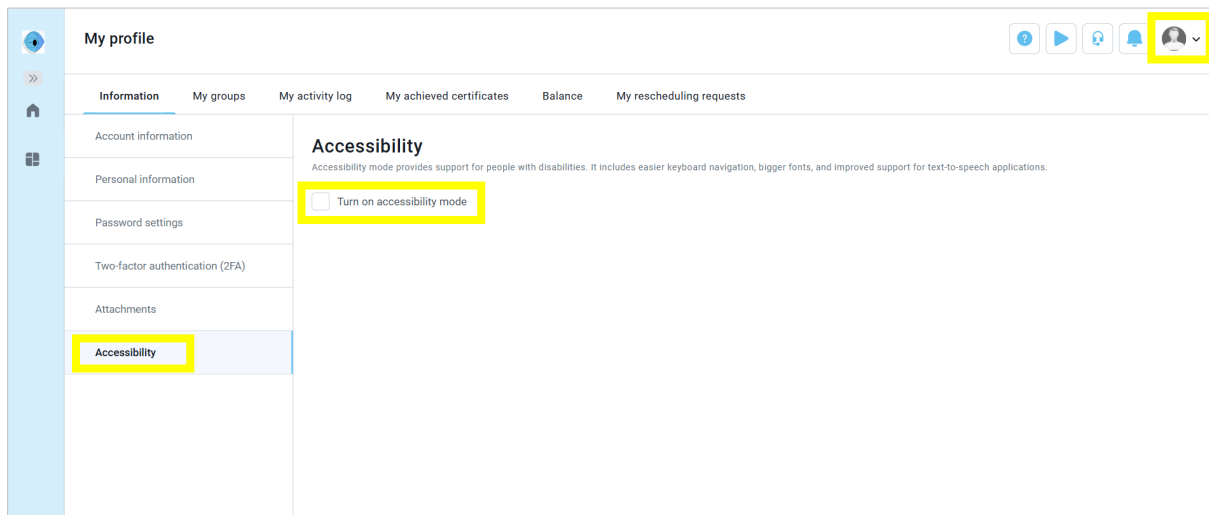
My profile

Information
My groups
My activity log
My achieved certificates
Balance
My rescheduling requests

Account information
Personal information
Password settings
Two-factor authentication (2FA)
Attachments
Accessibility

Accessibility
Accessibility mode provides support for people with disabilities. It includes easier keyboard navigation, bigger fonts, and improved support for text-to-speech applications.

Turn on accessibility mode